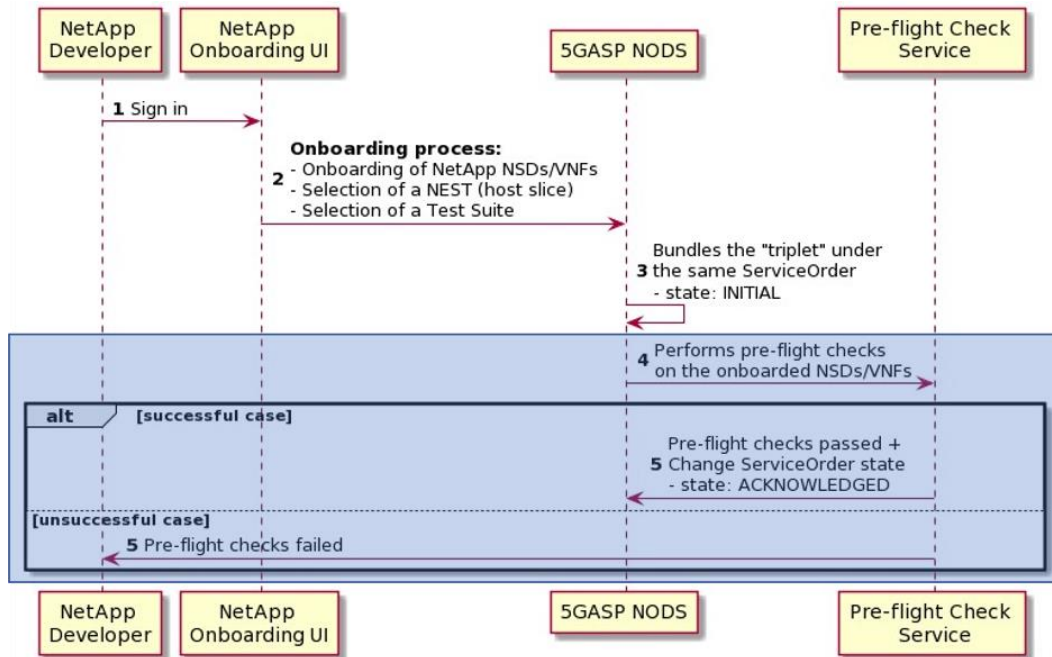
NetApp Developer

NetApp Onboarding UI

5GASP NODS

Pre-flight Check Service

1 Sign in

2 **Onboarding process:**
- Onboarding of NetApp NSDs/VNFs
- Selection of a NEST (host slice)
- Selection of a Test Suite

3 Bundles the "triplet" under the same ServiceOrder
- state: INITIAL

4 Performs pre-flight checks on the onboarded NSDs/VNFs

alt [successful case]

5 Pre-flight checks passed + Change ServiceOrder state
- state: ACKNOWLEDGED

[unsuccessful case]

5 Pre-flight checks failed

NetApp Developer

NetApp Onboarding UI

5GASP NODS

Pre-flight Check Service